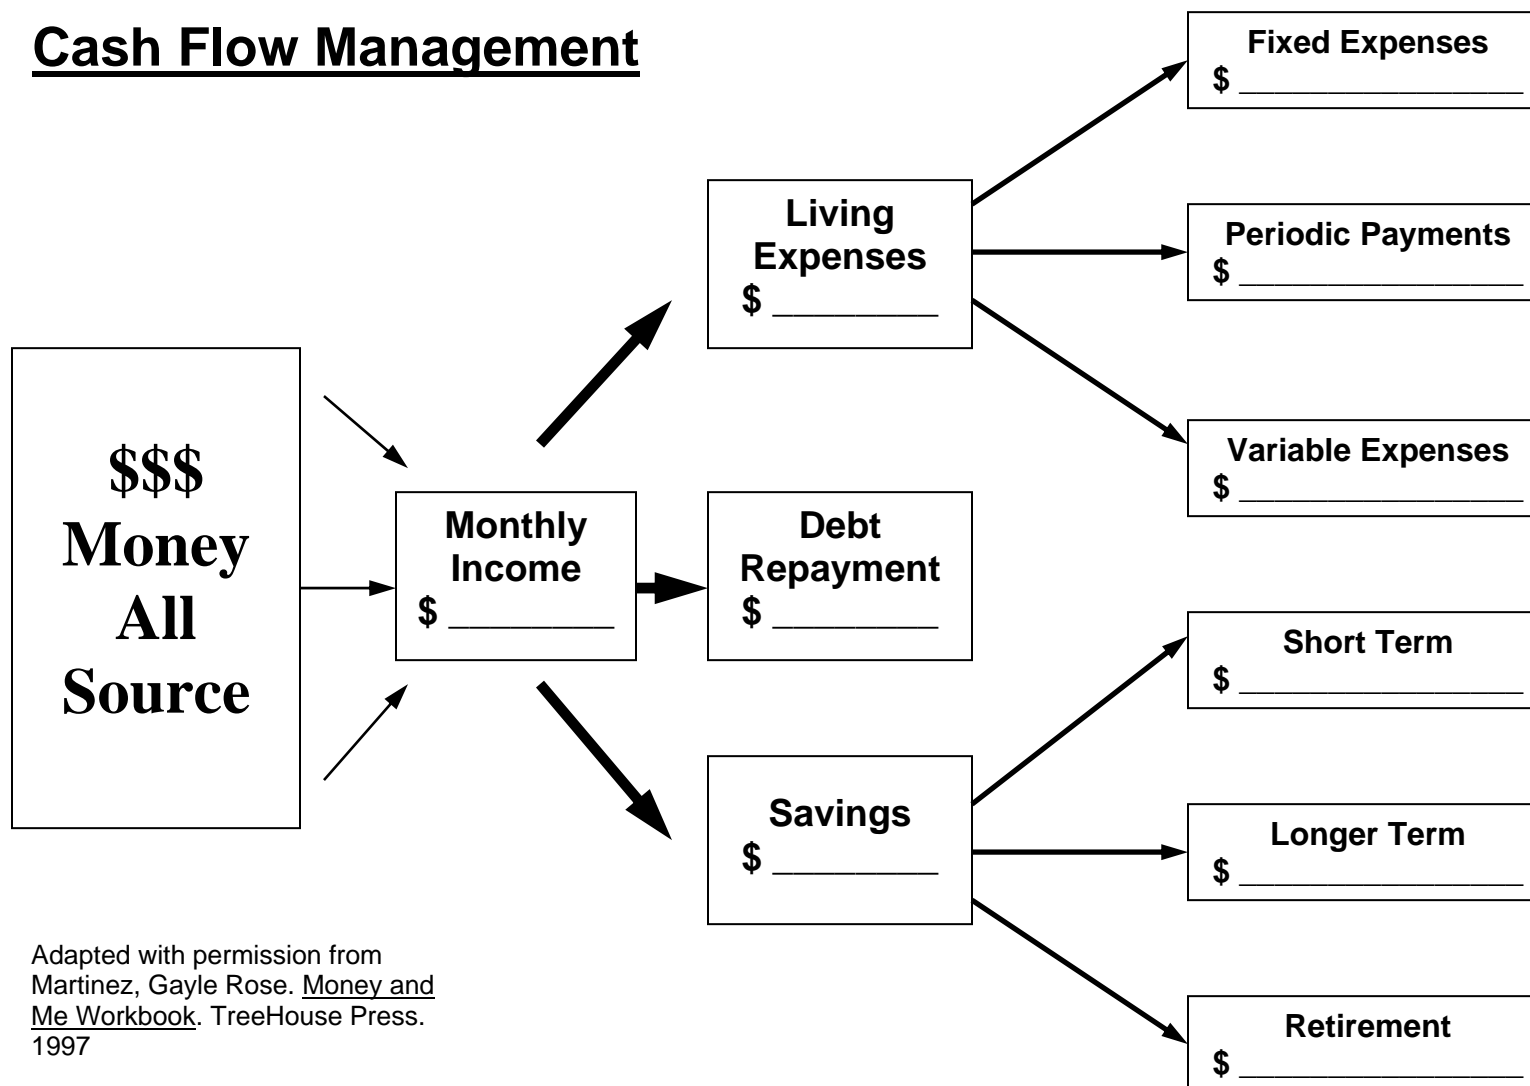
Cash Flow Management

$$$
Money
All
Source

Monthly
Income
$ ________

Living
Expenses
$ ________

Debt
Repayment
$ ________

Savings
$ ________

Fixed Expenses
$ ______________

Periodic Payments
$ ______________

Variable Expenses
$ ______________

Short Term
$ ______________

Longer Term
$ ______________

Retirement
$ ______________

Adapted with permission from Martinez, Gayle Rose. Money and Me Workbook. TreeHouse Press. 1997